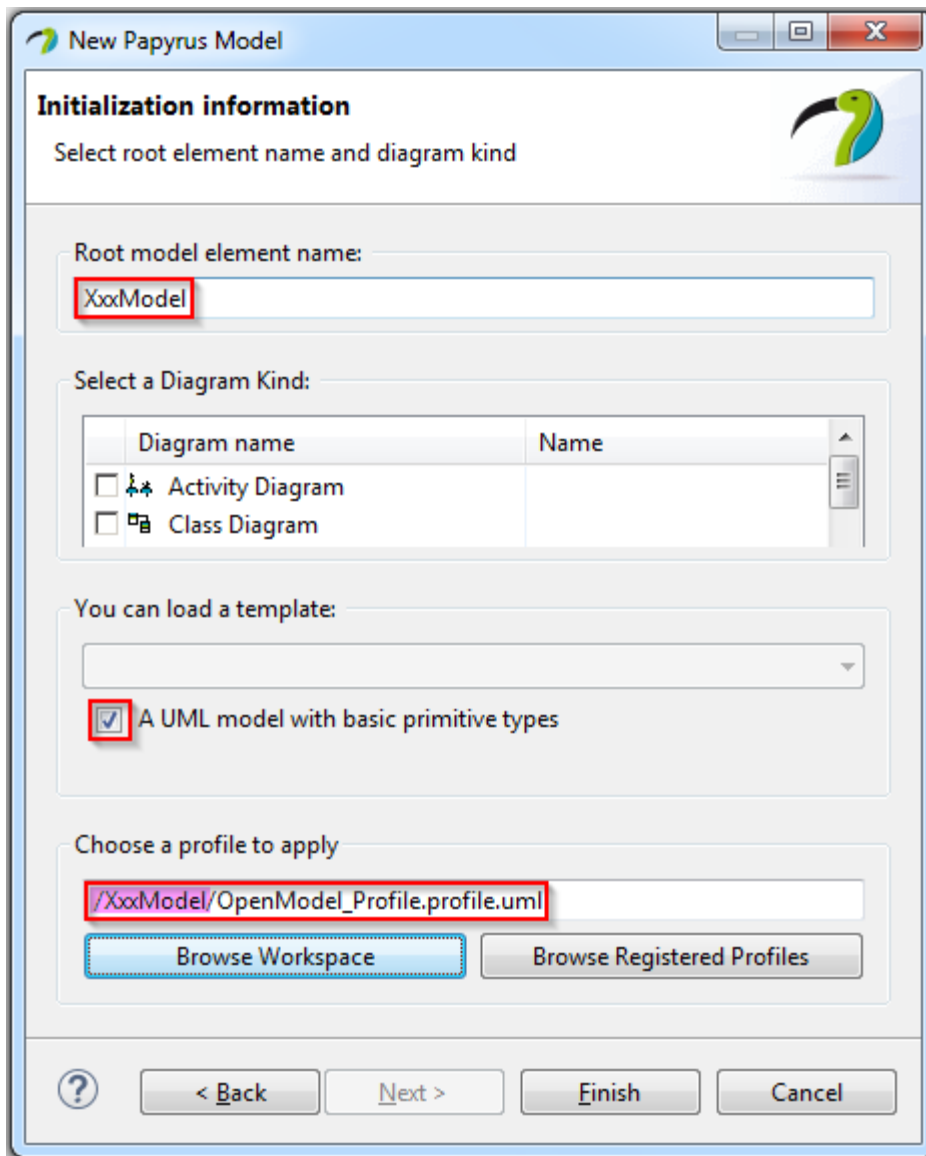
New Papyrus Model

Initialization information

Select root element name and diagram kind

Root model element name:

XxxModel

Select a Diagram Kind:

| Diagram name | Name |
|---|---|
| Activity Diagram | |
| Class Diagram | |

You can load a template:

A UML model with basic primitive types

Choose a profile to apply

/XxxModel/OpenModel_Profile.profile.uml

Browse Workspace

Browse Registered Profiles

?

< Back

Next >

Finish

Cancel